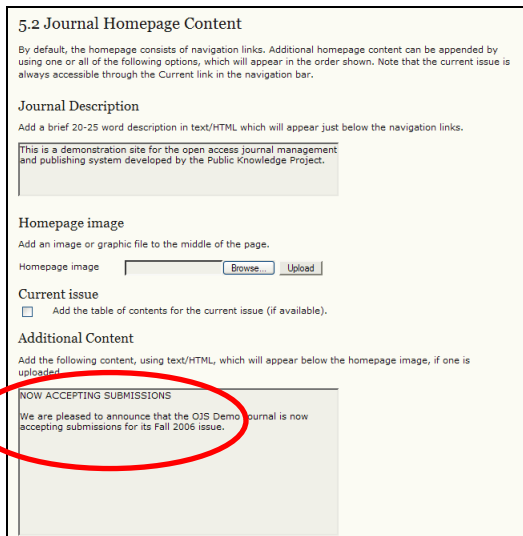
5.2 Journal Homepage Content

By default, the homepage consists of navigation links. Additional homepage content can be appended by using one or all of the following options, which will appear in the order shown. Note that the current issue is always accessible through the Current link in the navigation bar.

Journal Description

Add a brief 20-25 word description in text/HTML which will appear just below the navigation links.

This is a demonstration site for the open access journal management and publishing system developed by the Public Knowledge Project.

Homepage image

Add an image or graphic file to the middle of the page.

Homepage image Browse... Upload

Current issue

Add the table of contents for the current issue (if available).

Additional Content

Add the following content, using text/HTML, which will appear below the homepage image, if one is uploaded.

NOW ACCEPTING SUBMISSIONS

We are pleased to announce that the OJS Demo Journal is now accepting submissions for its Fall 2006 issue.